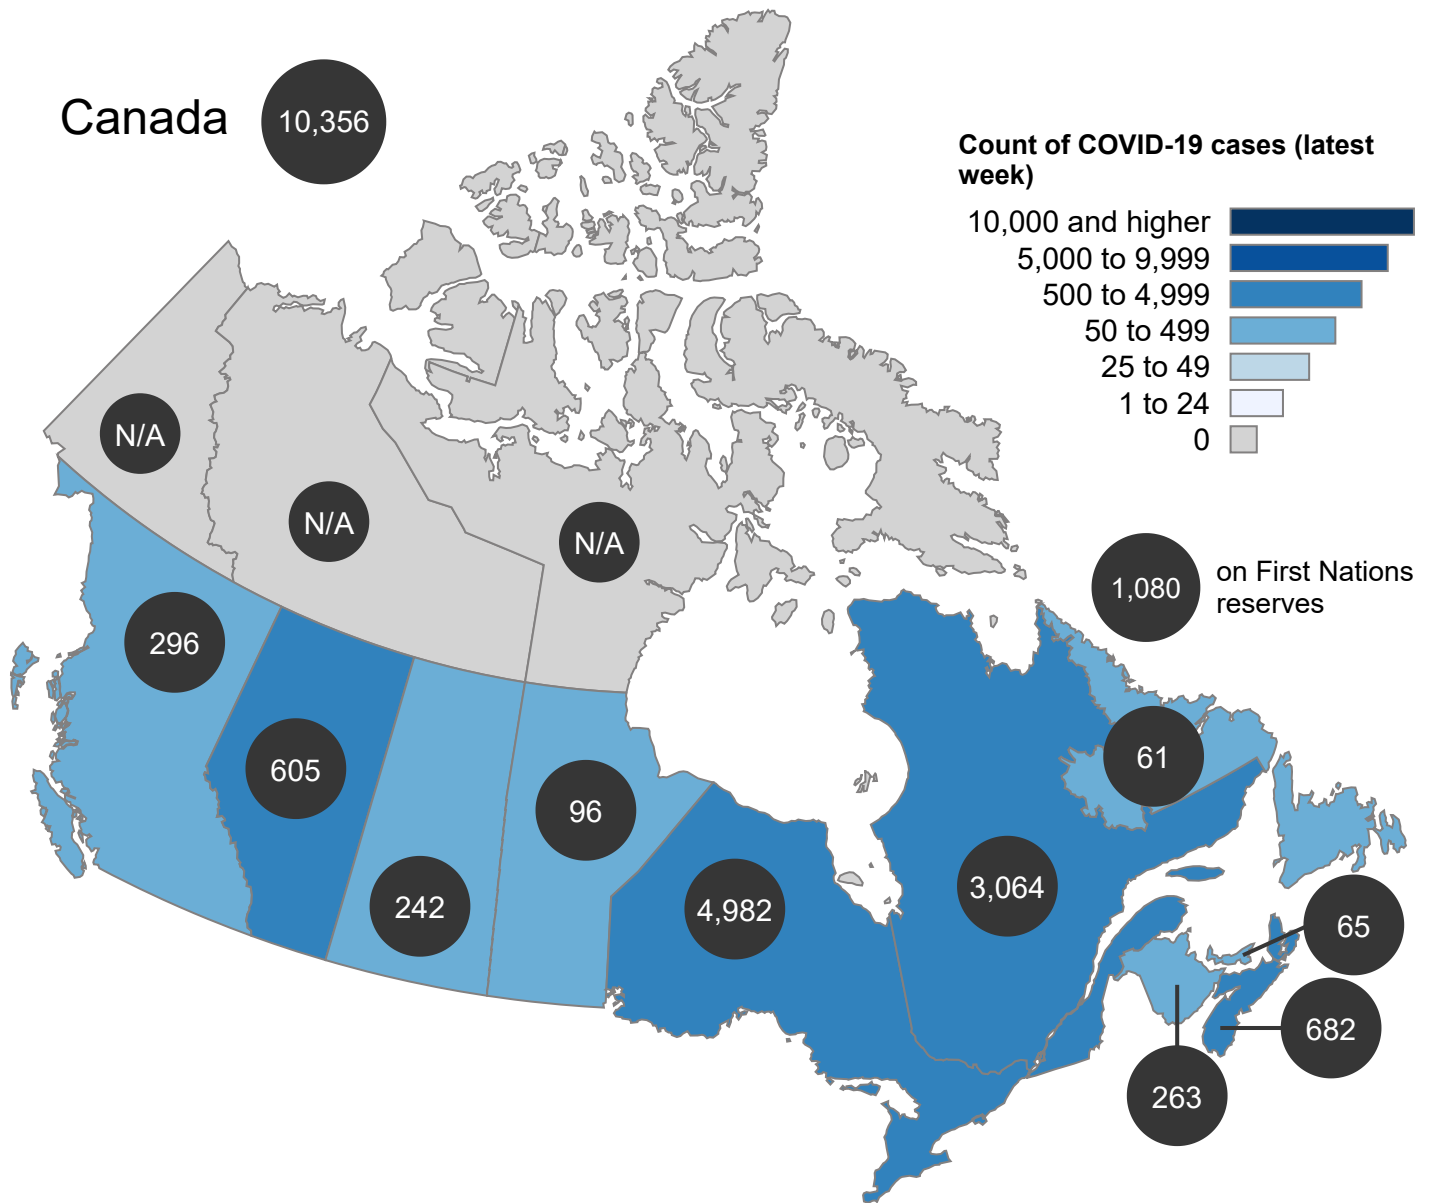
Canada 10,356

Count of COVID-19 cases (latest week)

10,000 and higher
5,000 to 9,999
500 to 4,999
50 to 499
25 to 49
1 to 24
0

N/A
N/A
N/A
1,080 on First Nations reserves
296
605
242
96
4,982
3,064
61
65
682
263